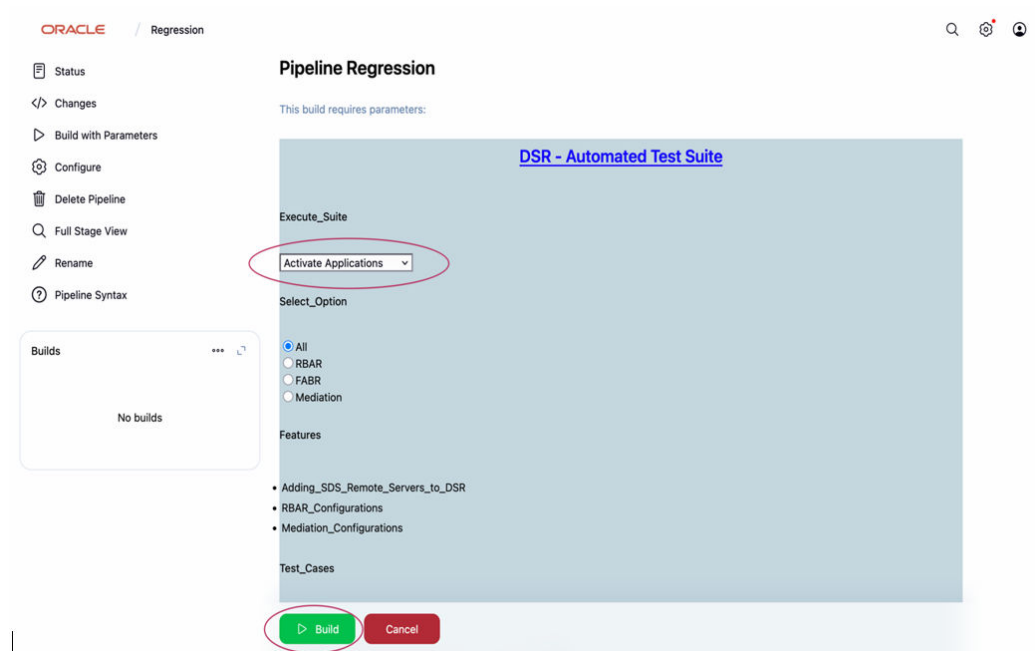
ORACLE / Regression

Status
Changes
Build with Parameters
Configure
Delete Pipeline
Full Stage View
Rename
Pipeline Syntax

Builds

No builds

Pipeline Regression

This build requires parameters:

DSR - Automated Test Suite

Execute_Suite

Activate Applications

Select_Option

All
RBAR
FABR
Mediation

Features

- Adding_SDS_Remote_Servers_to_DSR
- RBAR_Configurations
- Mediation_Configurations

Test_Cases

Build
Cancel